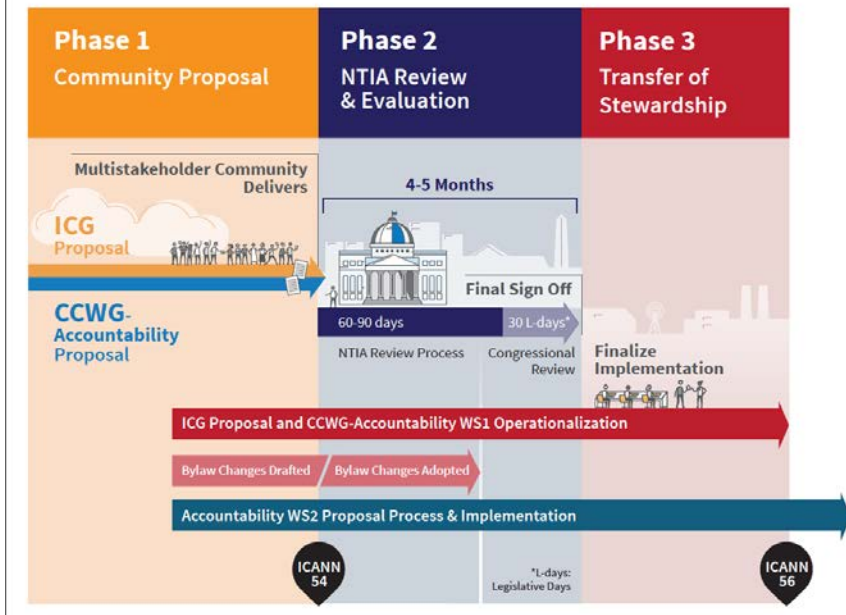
Phase 1
Community Proposal

Phase 2
NTIA Review & Evaluation

Phase 3
Transfer of Stewardship

Multistakeholder Community Delivers

4-5 Months

ICG Proposal

CCWG-Accountability Proposal

Final Sign Off

60-90 days

30 L-days*

NTIA Review Process

Congressional Review

Finalize Implementation

ICG Proposal and CCWG-Accountability WS1 Operationalization

Bylaw Changes Drafted

Bylaw Changes Adopted

Accountability WS2 Proposal Process & Implementation

ICANN 54

*L-days: Legislative Days

ICANN 56